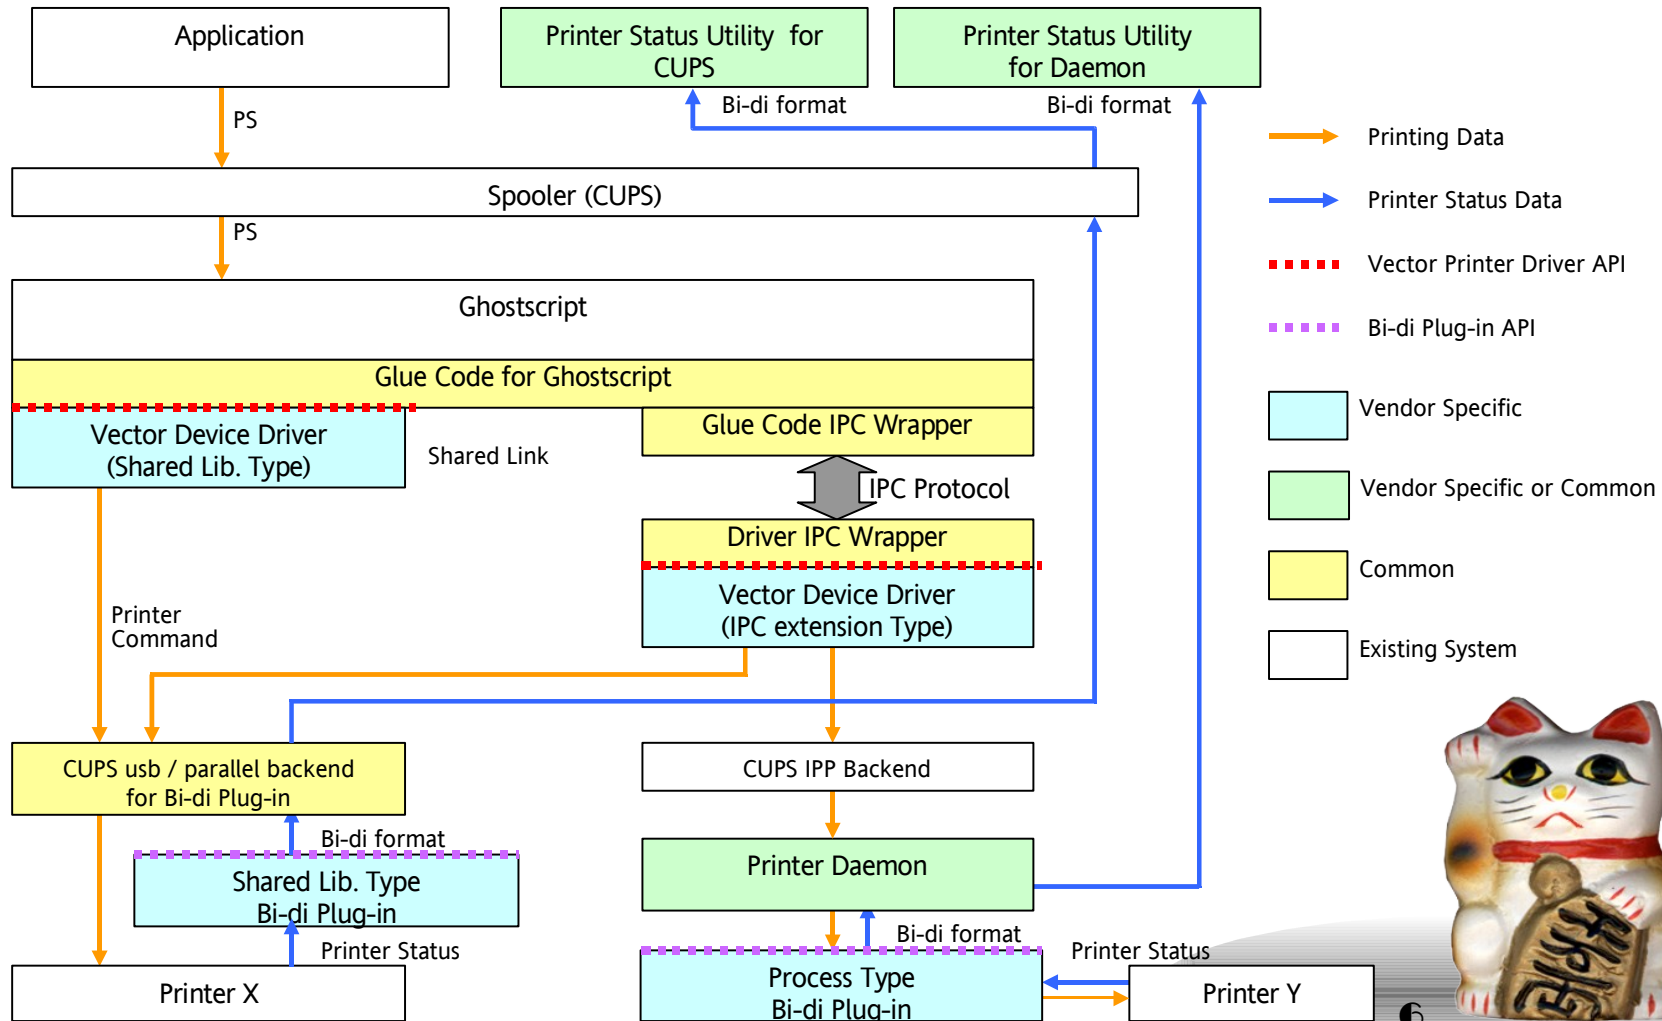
Application

Printer Status Utility for CUPS

Printer Status Utility for Daemon

PS

Bi-di format

Bi-di format

Printing Data

Printer Status Data

Vector Printer Driver API

Bi-di Plug-in API

Spooler (CUPS)

PS

Ghostscript

Glue Code for Ghostscript

Vector Device Driver (Shared Lib. Type)

Glue Code IPC Wrapper

Shared Link

IPC Protocol

Vendor Specific

Vendor Specific or Common

Common

Existing System

Driver IPC Wrapper

Vector Device Driver (IPC extension Type)

Printer Command

CUPS usb / parallel backend for Bi-di Plug-in

CUPS IPP Backend

Bi-di format

Shared Lib. Type Bi-di Plug-in

Printer Daemon

Printer Status

Bi-di format

Printer Status

Printer X

Process Type Bi-di Plug-in

Printer Y